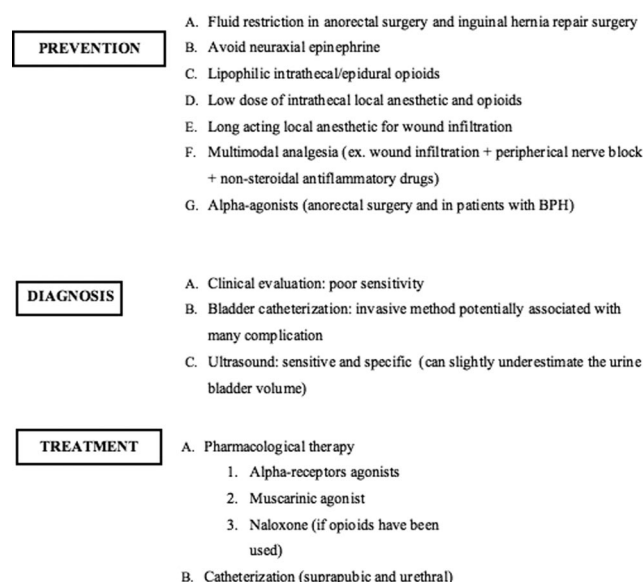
PREVENTION

A. Fluid restriction in anorectal surgery and inguinal hernia repair surgery
B. Avoid neuraxial epinephrine
C. Lipophilic intrathecal/epidural opioids
D. Low dose of intrathecal local anesthetic and opioids
E. Long acting local anesthetic for wound infiltration
F. Multimodal analgesia (ex. wound infiltration + peripherical nerve block + non-steroidal antiflammatory drugs)
G. Alpha-agonists (anorectal surgery and in patients with BPH)

DIAGNOSIS

A. Clinical evaluation: poor sensitivity
B. Bladder catheterization: invasive method potentially associated with many complication
C. Ultrasound: sensitive and specific (can slightly underestimate the urine bladder volume)

TREATMENT

A. Pharmacological therapy
1. Alpha-receptors agonists
2. Muscarinic agonist
3. Naloxone (if opioids have been used)
B. Catheterization (suprapubic and urethral)